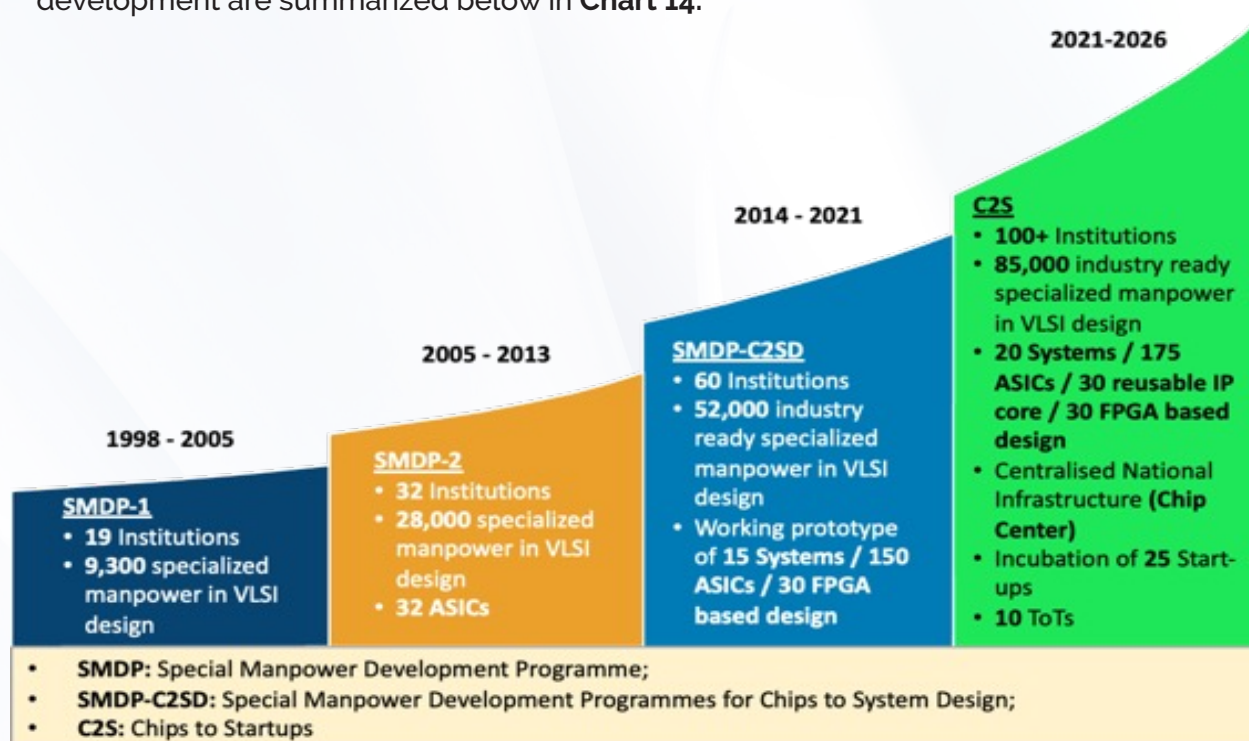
development are summarized below in **Chart 14**.

1998 - 2005

SMDP-1
• 19 Institutions
• 9,300 specialized manpower in VLSI design

2005 - 2013

SMDP-2
• 32 Institutions
• 28,000 specialized manpower in VLSI design
• 32 ASICs

2014 - 2021

SMDP-C2SD
• 60 Institutions
• 52,000 industry ready specialized manpower in VLSI design
• Working prototype of 15 Systems / 150 ASICs / 30 FPGA based design

2021-2026

C2S
• 100+ Institutions
• 85,000 industry ready specialized manpower in VLSI design
• 20 Systems / 175 ASICs / 30 reusable IP core / 30 FPGA based design
• Centralised National Infrastructure (Chip Center)
• Incubation of 25 Start-ups
• 10 ToTs

• SMDP: Special Manpower Development Programme;
• SMDP-C2SD: Special Manpower Development Programmes for Chips to System Design;
• C2S: Chips to Startups